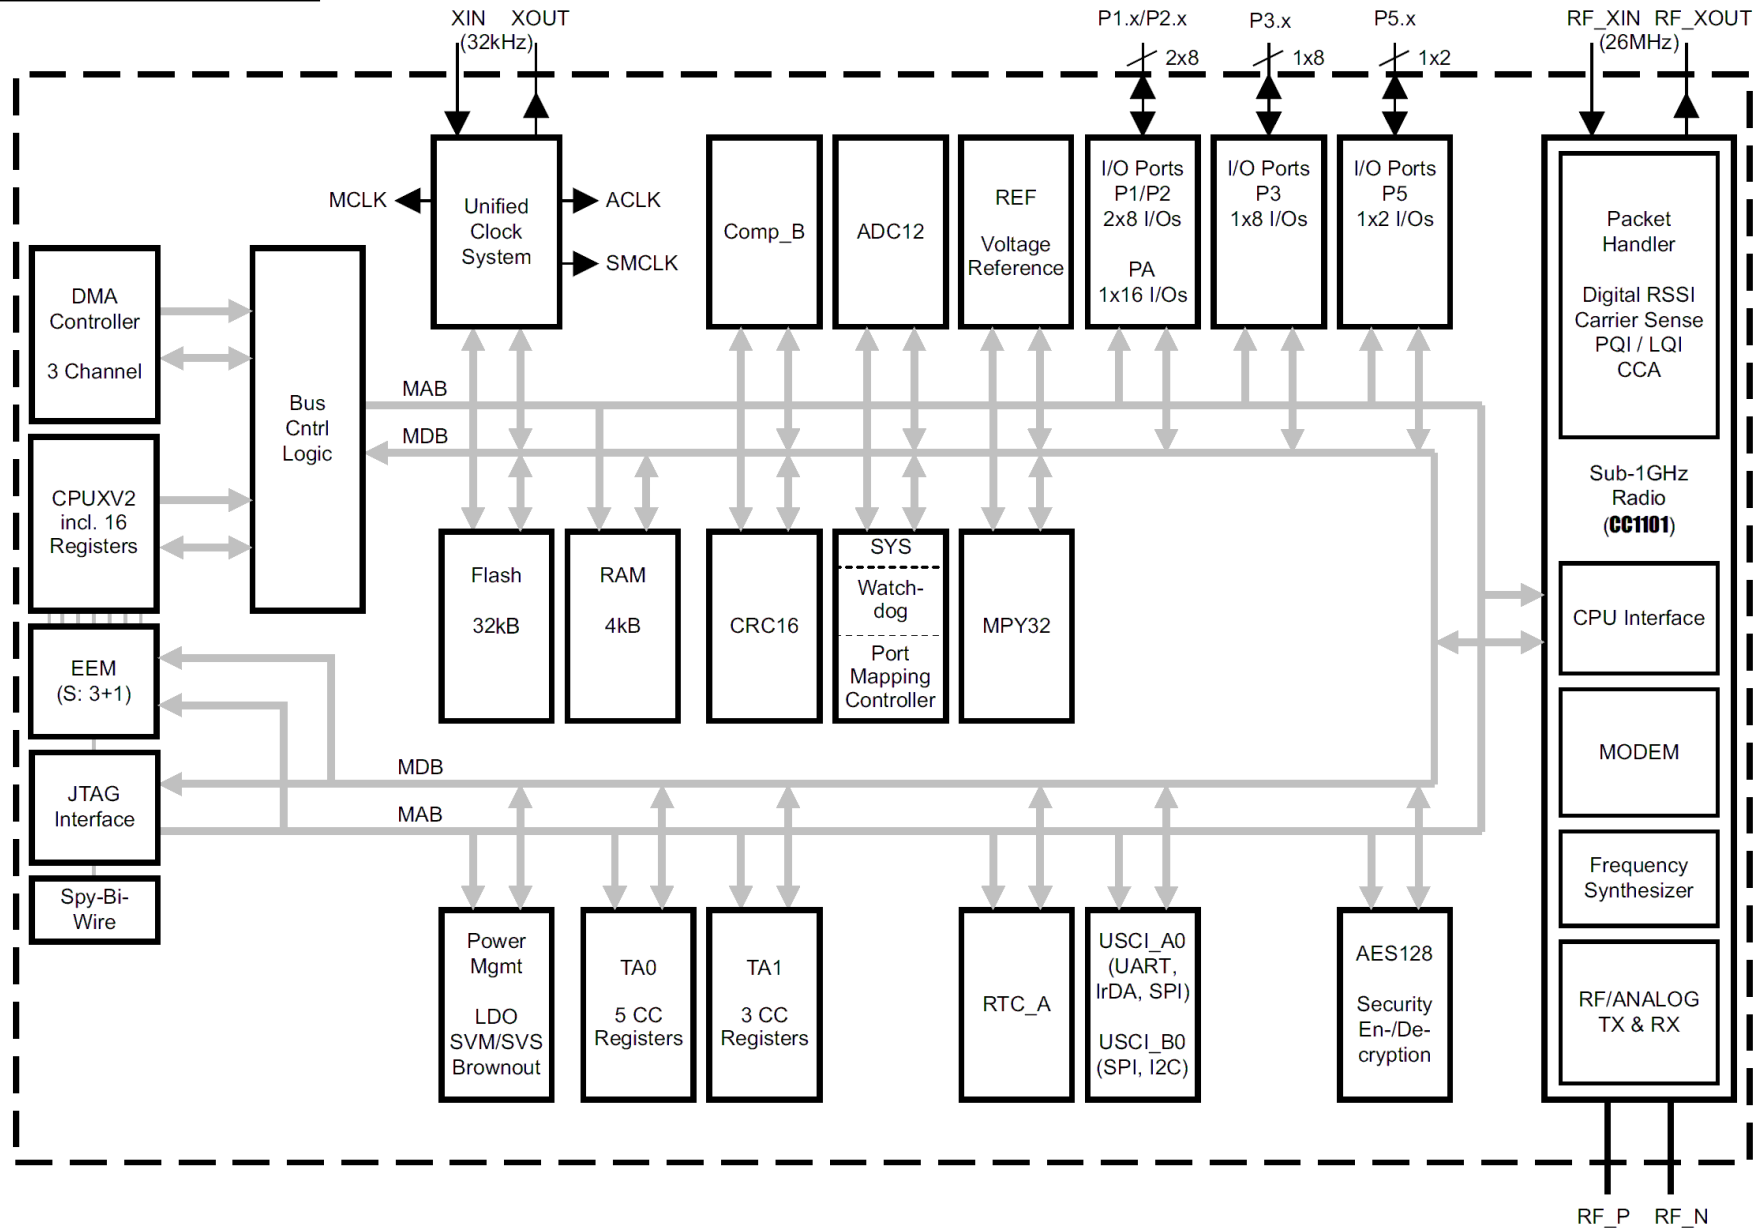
XIN XOUT
(32kHz)

P1.x/P2.x
2x8

P3.x
1x8

P5.x
1x2

RF_XIN RF_XOUT
(26MHz)

MCLK

Unified Clock System

ACLK

SMCLK

Comp_B

ADC12

REF

Voltage Reference

I/O Ports P1/P2 2x8 I/Os

PA 1x16 I/Os

I/O Ports P3 1x8 I/Os

I/O Ports P5 1x2 I/Os

Packet Handler

Digital RSSI Carrier Sense PQI / LQI CCA

DMA Controller

3 Channel

Bus Cntrl Logic

MAB

MDB

CPUXV2 incl. 16 Registers

Flash

32kB

RAM

4kB

CRC16

SYS

Watch-dog

Port Mapping Controller

MPY32

Sub-1GHz Radio (CC1101)

CPU Interface

EEM (S: 3+1)

JTAG Interface

MDB

MAB

MODEM

Frequency Synthesizer

Spy-Bi-Wire

Power Mgmt

LDO SVM/SVS Brownout

TA0

5 CC Registers

TA1

3 CC Registers

RTC_A

USCI_A0 (UART, IrDA, SPI)

USCI_B0 (SPI, I2C)

AES128

Security En-/De-cryption

RF/ANALOG TX & RX

RF_P RF_N